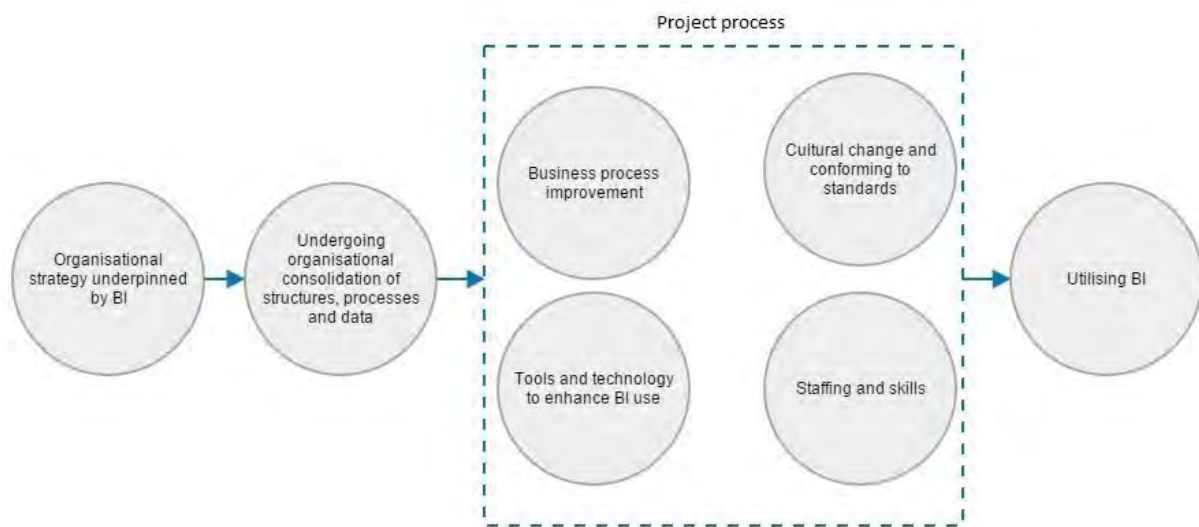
Project process

Organisational strategy underpinned by BI

Undergoing organisational consolidation of structures, processes and data

Business process improvement

Cultural change and conforming to standards

Tools and technology to enhance BI use

Staffing and skills

Utilising BI